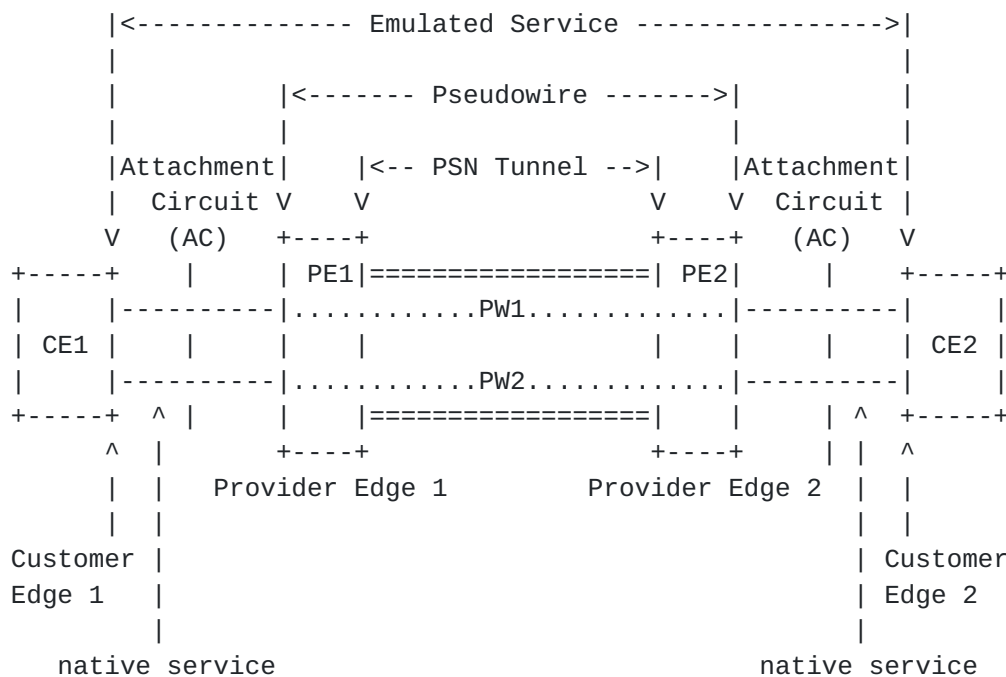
Emulated Service

Pseudowire

Attachment Circuit (AC)

PSN Tunnel

Attachment Circuit (AC)

PE1

PE2

PW1

CE1

CE2

PW2

Provider Edge 1

Provider Edge 2

Customer Edge 1

Customer Edge 2

native service

native service